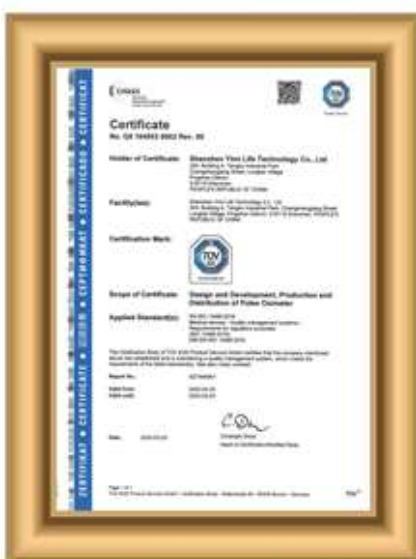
Certificate

No. Q5 104083 0002 Rev. 00

Holder of Certificate: Shenzhen Yimi Life Technology Co., Ltd

Facility(ies): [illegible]

Certification Mark:

Scope of Certificate: Design and Development, Production and Distribution of Pulse Oximeter

Applied Standard(s): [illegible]

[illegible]

Report No.: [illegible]

Valid from: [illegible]

Valid until: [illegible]

Date: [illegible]

CERTIFICATE ◆ CERTIFICAT ◆ CERTIFICATE

TÜV